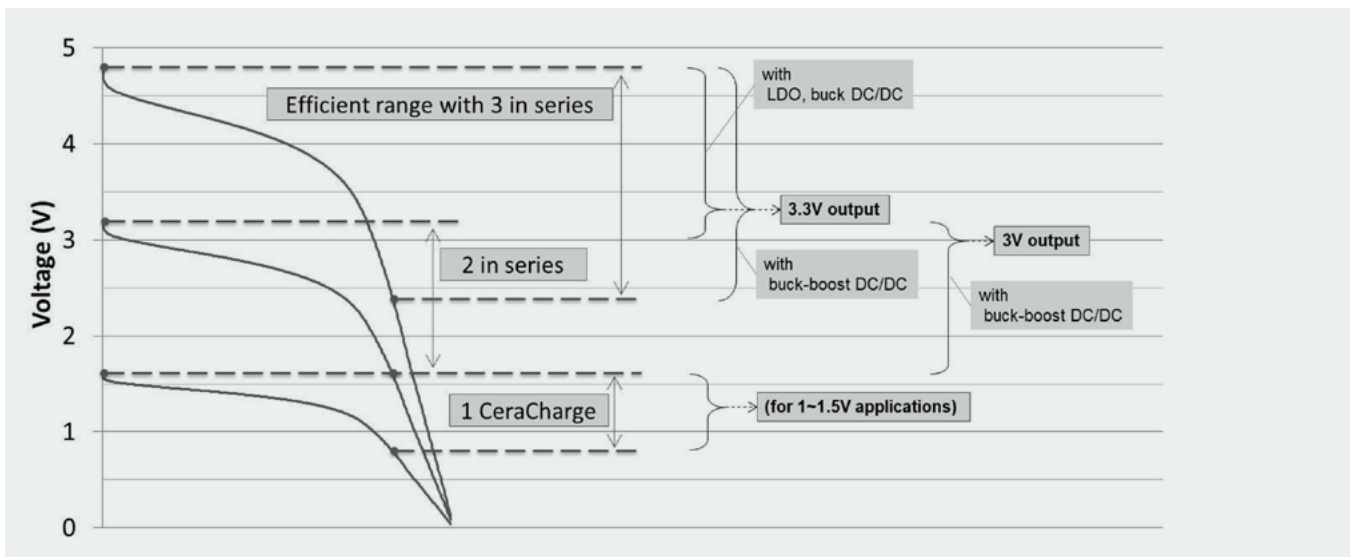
5

4

3

2

1

0

Voltage (V)

Efficient range with 3 in series

2 in series

1 CeraCharge

with
LDO, buck DC/DC

3.3V output

with
buck-boost DC/DC

3V output

with
buck-boost DC/DC

(for 1~1.5V applications)